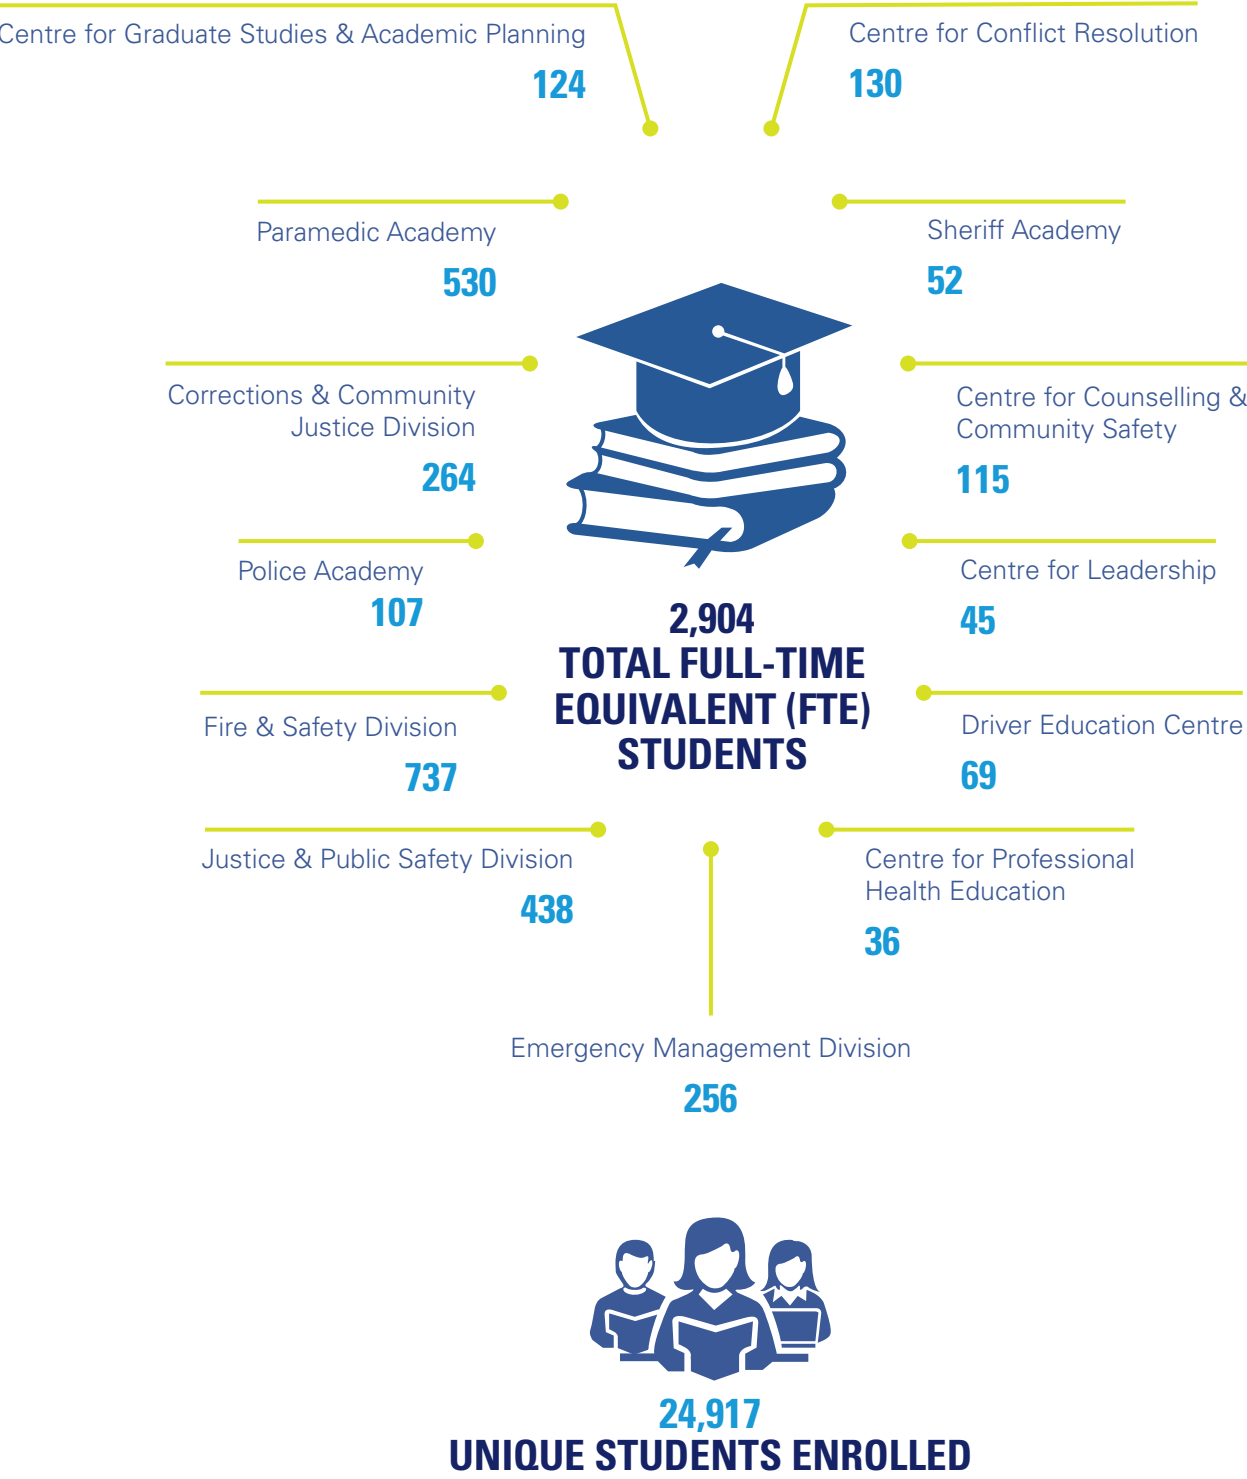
Centre for Graduate Studies & Academic Planning
124

Centre for Conflict Resolution
130

Paramedic Academy
530

Sheriff Academy
52

Corrections & Community Justice Division
264

Centre for Counselling & Community Safety
115

Police Academy
107

Centre for Leadership
45

2,904
TOTAL FULL-TIME EQUIVALENT (FTE) STUDENTS

Fire & Safety Division
737

Driver Education Centre
69

Justice & Public Safety Division
438

Centre for Professional Health Education
36

Emergency Management Division
256

24,917
UNIQUE STUDENTS ENROLLED